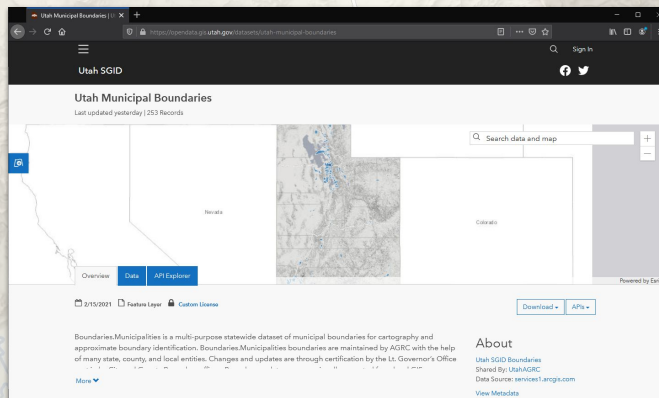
Utah Municipal Boundaries | U ×

https://opendata.gis.utah.gov/datasets/utah-municipal-boundaries

Sign In

Utah SGID

Utah Municipal Boundaries

Last updated yesterday | 253 Records

Search data and map

Nevada

Colorado

Powered by Esri

Overview Data API Explorer

2/15/2021 Feature Layer Custom License

Download ▾ APIs ▾

Boundaries.Municipalities is a multi-purpose statewide dataset of municipal boundaries for cartography and approximate boundary identification. Boundaries.Municipalities boundaries are maintained by AGRC with the help of many state, county, and local entities. Changes and updates are through certification by the Lt. Governor's Office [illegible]

More

About

Utah SGID Boundaries

Shared By: UtahAGRC

Data Source: services1.arcgis.com

View Metadata